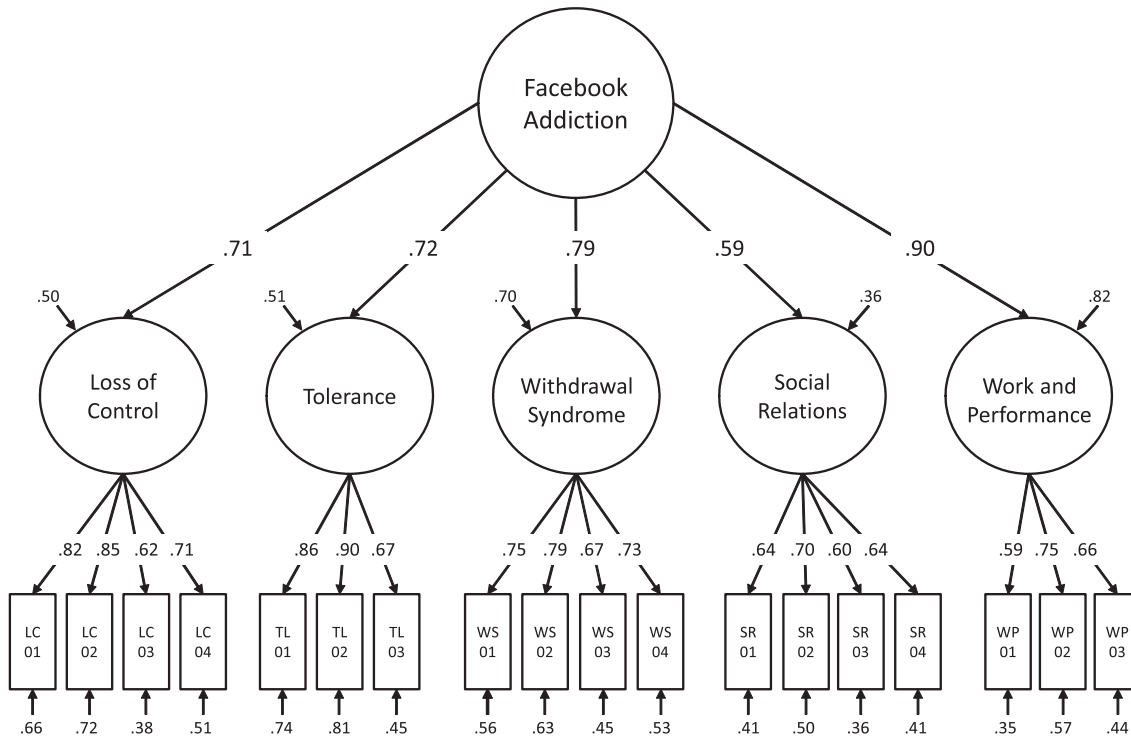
Facebook Addiction

.71
.72
.79
.59
.90

.50
.51
.70
.36
.82

Loss of Control
Tolerance
Withdrawal Syndrome
Social Relations
Work and Performance

.82 .85 .62 .71
.86 .90 .67
.75 .79 .67 .73
.64 .70 .60 .64
.59 .75 .66

LC 01
LC 02
LC 03
LC 04
TL 01
TL 02
TL 03
WS 01
WS 02
WS 03
WS 04
SR 01
SR 02
SR 03
SR 04
WP 01
WP 02
WP 03

.66 .72 .38 .51
.74 .81 .45
.56 .63 .45 .53
.41 .50 .36 .41
.35 .57 .44